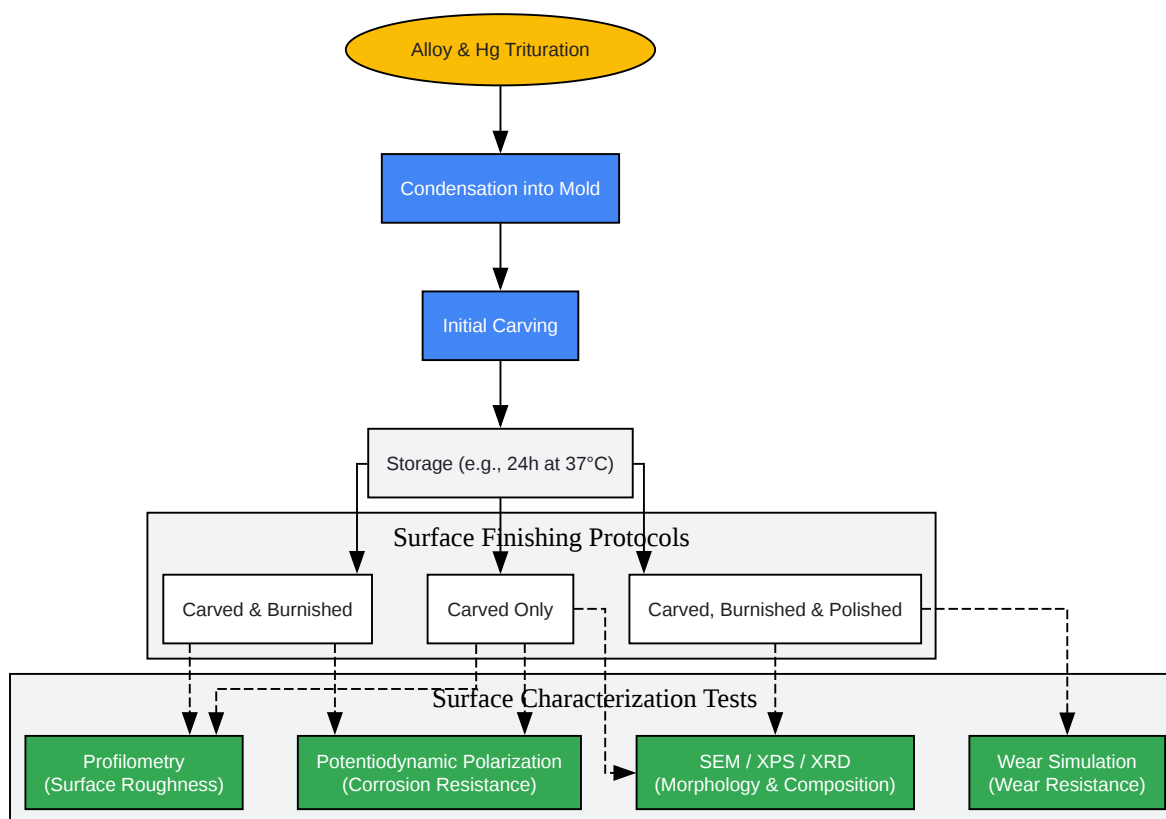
Alloy & Hg Trituration

Condensation into Mold

Initial Carving

Storage (e.g., 24h at 37°C)

Surface Finishing Protocols

Carved & Burnished

Carved Only

Carved, Burnished & Polished

Surface Characterization Tests

Profilometry (Surface Roughness)

Potentiodynamic Polarization (Corrosion Resistance)

SEM / XPS / XRD (Morphology & Composition)

Wear Simulation (Wear Resistance)